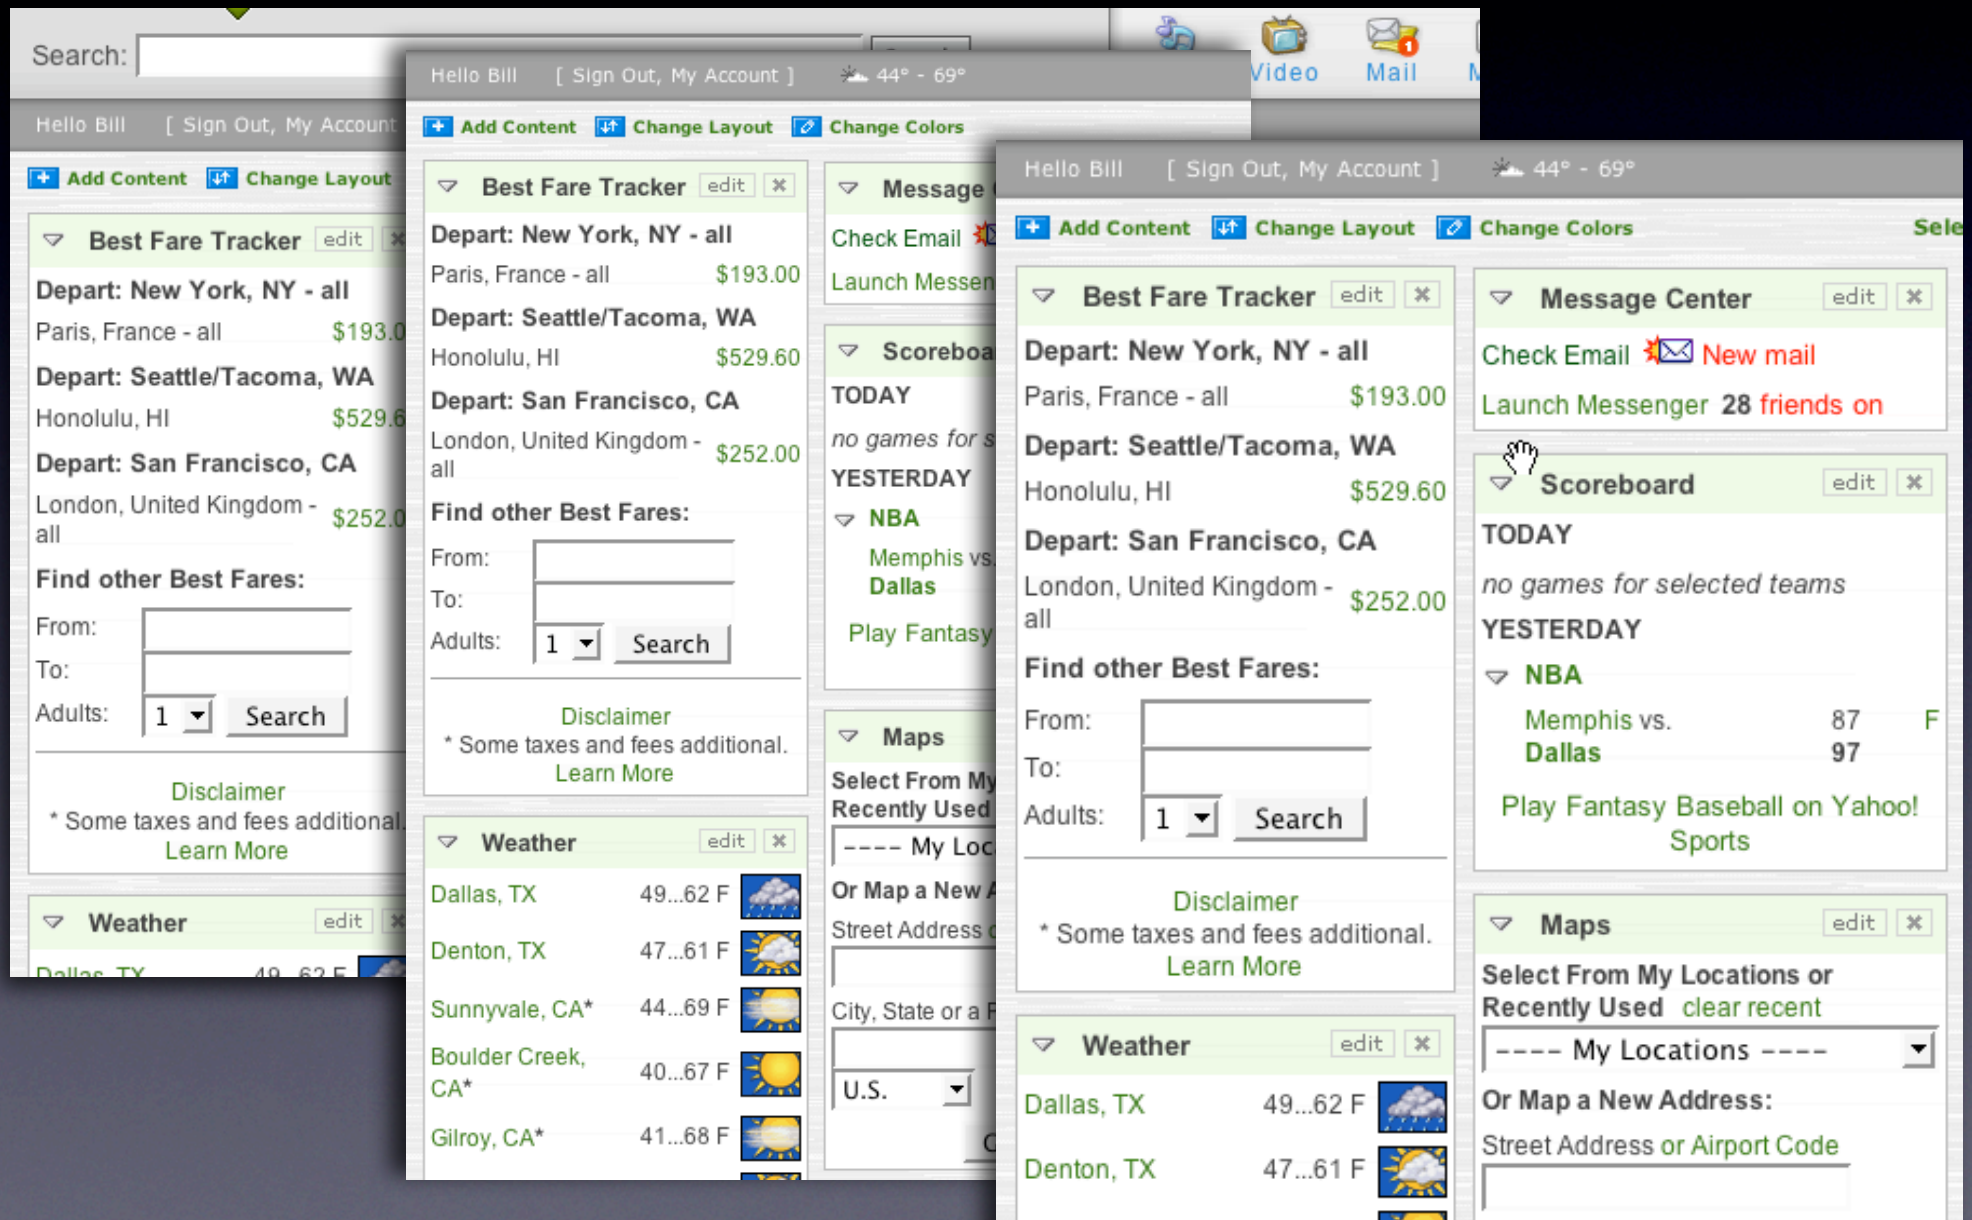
Search:

Video Mail

Hello Bill [ Sign Out, My Account

Add Content Change Layout

Best Fare Tracker edit

Depart: New York, NY - all
Paris, France - all $193.0
Depart: Seattle/Tacoma, WA
Honolulu, HI $529.6
Depart: San Francisco, CA
London, United Kingdom - all $252.0

Find other Best Fares:
From:
To:
Adults: 1 Search

Disclaimer
* Some taxes and fees additional.
Learn More

Weather edit
Dallas, TX 49...62 F

Hello Bill [ Sign Out, My Account ] 44° - 69°

Add Content Change Layout Change Colors

Best Fare Tracker edit

Depart: New York, NY - all
Paris, France - all $193.00
Depart: Seattle/Tacoma, WA
Honolulu, HI $529.60
Depart: San Francisco, CA
London, United Kingdom - all $252.00

Find other Best Fares:
From:
To:
Adults: 1 Search

Disclaimer
* Some taxes and fees additional.
Learn More

Weather edit
Dallas, TX 49...62 F
Denton, TX 47...61 F
Sunnyvale, CA* 44...69 F
Boulder Creek, CA* 40...67 F
Gilroy, CA* 41...68 F

Message
Check Email
Launch Messen

Scoreboa
TODAY
no games for s
YESTERDAY
NBA
Memphis vs
Dallas
Play Fantasy

Maps
Select From My
Recently Used
---- My Loc
Or Map a New A
Street Address o
City, State or a
U.S.

Hello Bill [ Sign Out, My Account ] 44° - 69°

Add Content Change Layout Change Colors Sele

Best Fare Tracker edit

Depart: New York, NY - all
Paris, France - all $193.00
Depart: Seattle/Tacoma, WA
Honolulu, HI $529.60
Depart: San Francisco, CA
London, United Kingdom - all $252.00

Find other Best Fares:
From:
To:
Adults: 1 Search

Disclaimer
* Some taxes and fees additional.
Learn More

Weather edit
Dallas, TX 49...62 F
Denton, TX 47...61 F

Message Center edit
Check Email New mail
Launch Messenger 28 friends on

Scoreboard edit
TODAY
no games for selected teams
YESTERDAY
NBA
Memphis vs. 87 F
Dallas 97
Play Fantasy Baseball on Yahoo! Sports

Maps edit
Select From My Locations or Recently Used clear recent
---- My Locations ----
Or Map a New Address:
Street Address or Airport Code